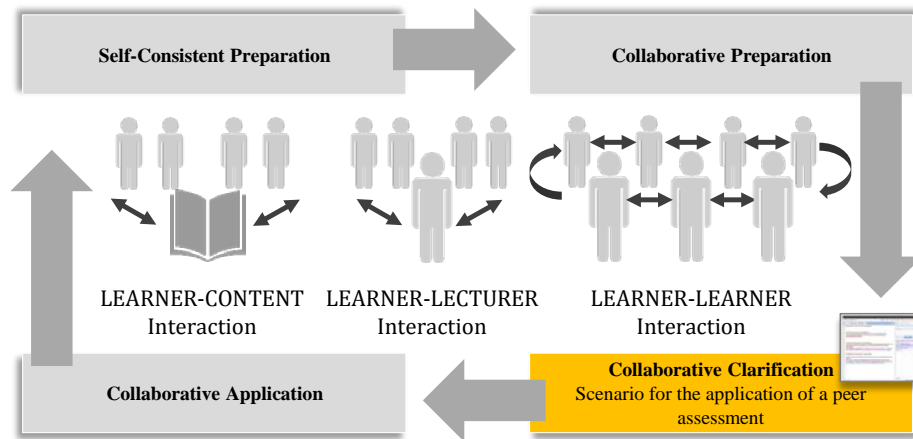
Self-Consistent Preparation

Collaborative Preparation

LEARNER-CONTENT Interaction

LEARNER-LECTURER Interaction

LEARNER-LEARNER Interaction

Collaborative Clarification
Scenario for the application of a peer assessment

Collaborative Application